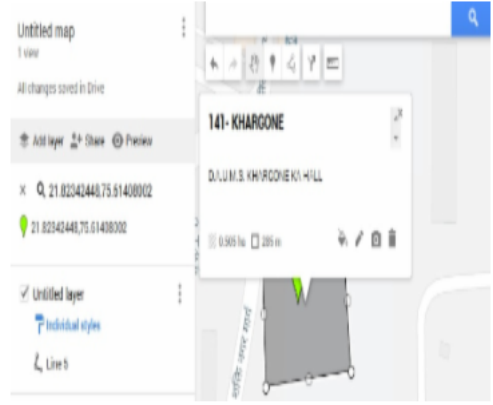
Untitled map
1 view

All changes saved in Drive

Add layer Share Preview

× 21.82342448,75.61408002

21.82342448,75.61408002

Untitled layer

Individual styles

Line 5

141- KHARGONE

D.A.U.M.S. KHARGONE KA HALL

0.505 ha 285 m